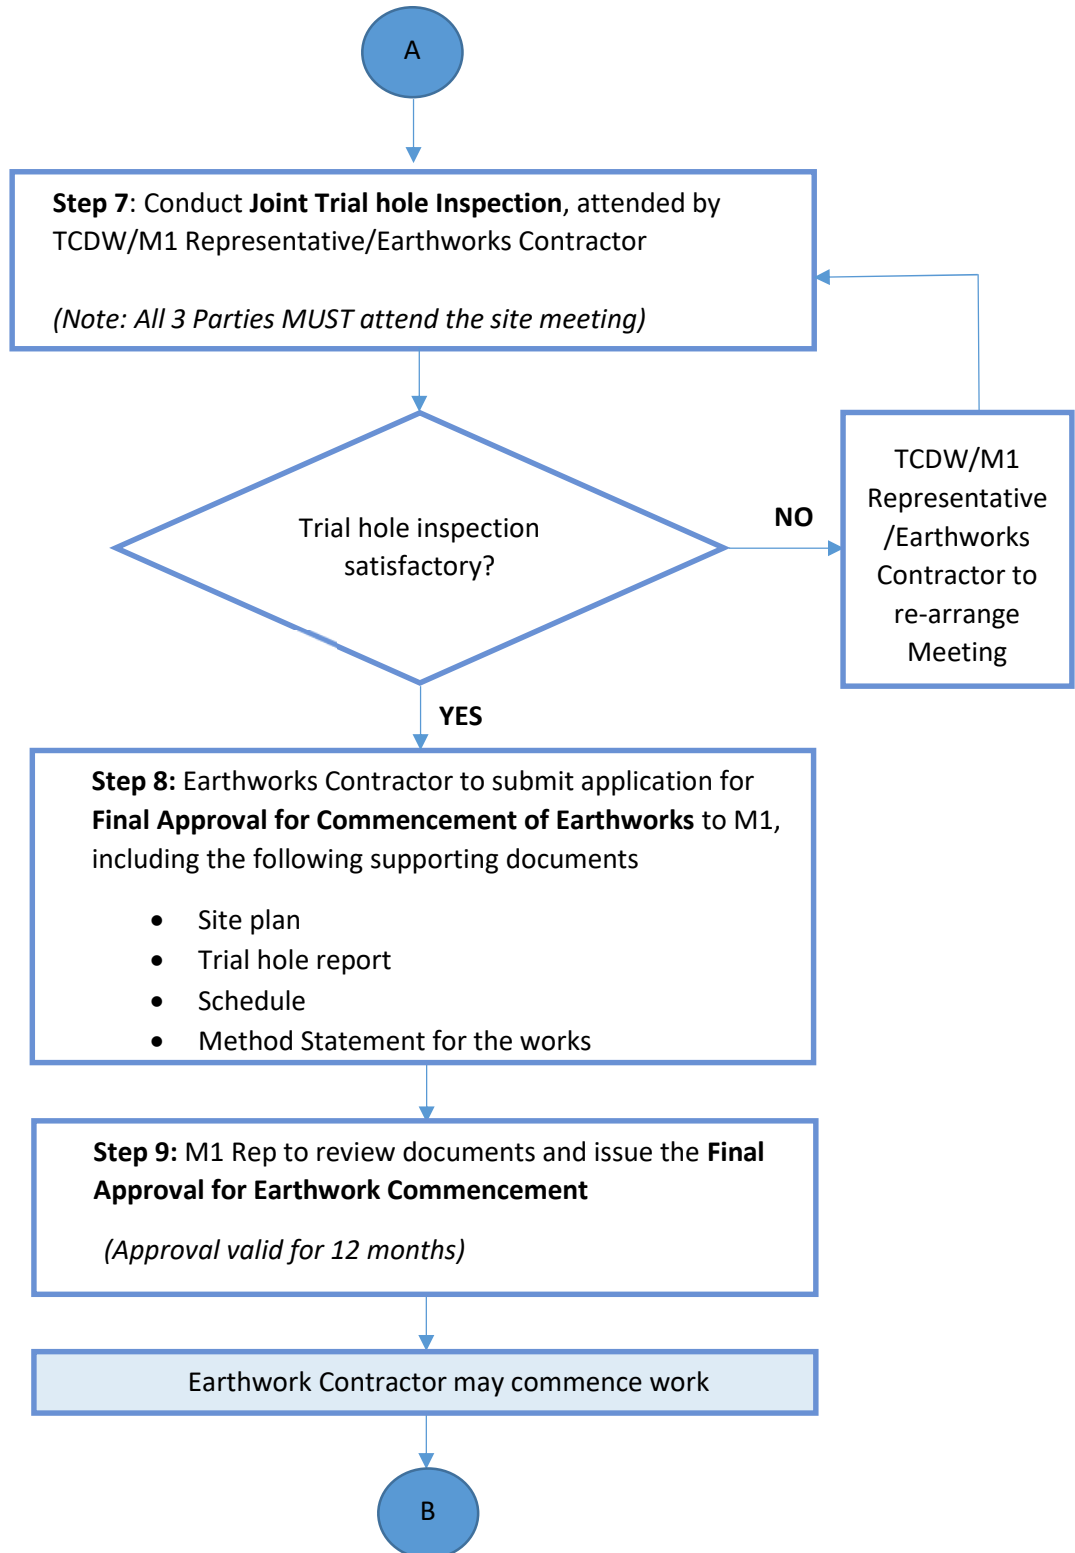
A

Step 7: Conduct Joint Trial hole Inspection, attended by TCDW/M1 Representative/Earthworks Contractor

(Note: All 3 Parties MUST attend the site meeting)

Trial hole inspection satisfactory?

NO

TCDW/M1 Representative /Earthworks Contractor to re-arrange Meeting

YES

Step 8: Earthworks Contractor to submit application for Final Approval for Commencement of Earthworks to M1, including the following supporting documents

- Site plan
- Trial hole report
- Schedule
- Method Statement for the works

Step 9: M1 Rep to review documents and issue the Final Approval for Earthwork Commencement

(Approval valid for 12 months)

Earthwork Contractor may commence work

B